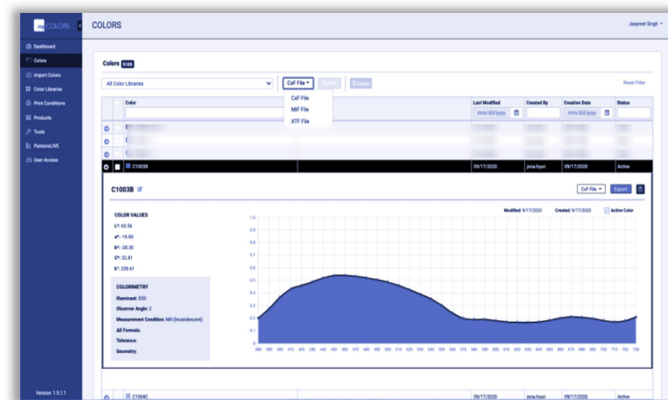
COLORS

COLORS

Jaspreet Singh

Dashboard

Colors

Import Colors

Color Libraries

Print Conditions

Products

Tools

PantoneLIVE

User Access

Version: 1.5.1.1

Colors

All Color Libraries

CxF File

Export

Reset Filter

CxF File

MIF File

XTF File

Color

Last Modified

Created By

Creation Date

Status

mm/dd/yyyy

mm/dd/yyyy

C1003B

09/17/2020

jona.hyun

09/17/2020

Active

C1003B

CxF File

Export

Modified: 9/17/2020

Created: 9/17/2020

Active Color

COLOR VALUES

L*: 60.36

a*: -16.60

b*: -28.30

C*: 32.81

h°: 239.61

COLORIMETRY

Illuminant: D50

Observer Angle: 2

Measurement Condition: M0 (Incandescent)

ΔE Formula:

Tolerance:

Geometry:

C1004C

09/17/2020

09/17/2020

Active